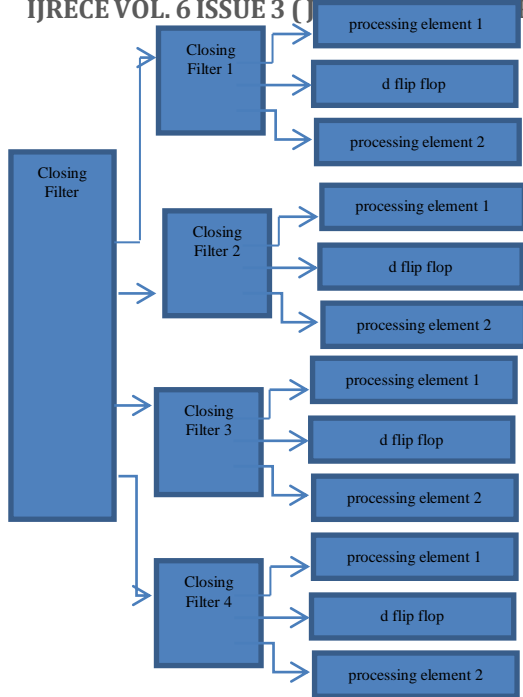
IJRECE VOL. 6 ISSUE 3 ( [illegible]

Closing Filter

Closing Filter 1

processing element 1

d flip flop

processing element 2

Closing Filter 2

processing element 1

d flip flop

processing element 2

Closing Filter 3

processing element 1

d flip flop

processing element 2

Closing Filter 4

processing element 1

d flip flop

processing element 2